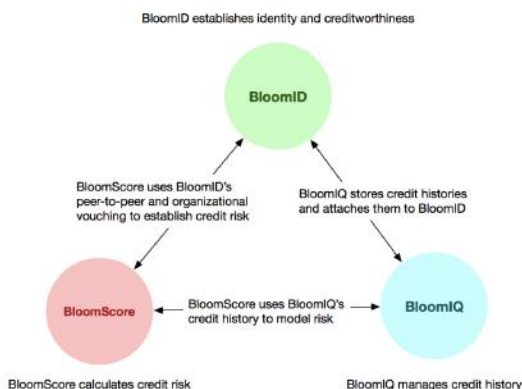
BloomID establishes identity and creditworthiness

BloomID

BloomScore uses BloomID's peer-to-peer and organizational vouching to establish credit risk

BloomIQ stores credit histories and attaches them to BloomID

BloomScore

BloomScore uses BloomIQ's credit history to model risk

BloomIQ

BloomScore calculates credit risk

BloomIQ manages credit history